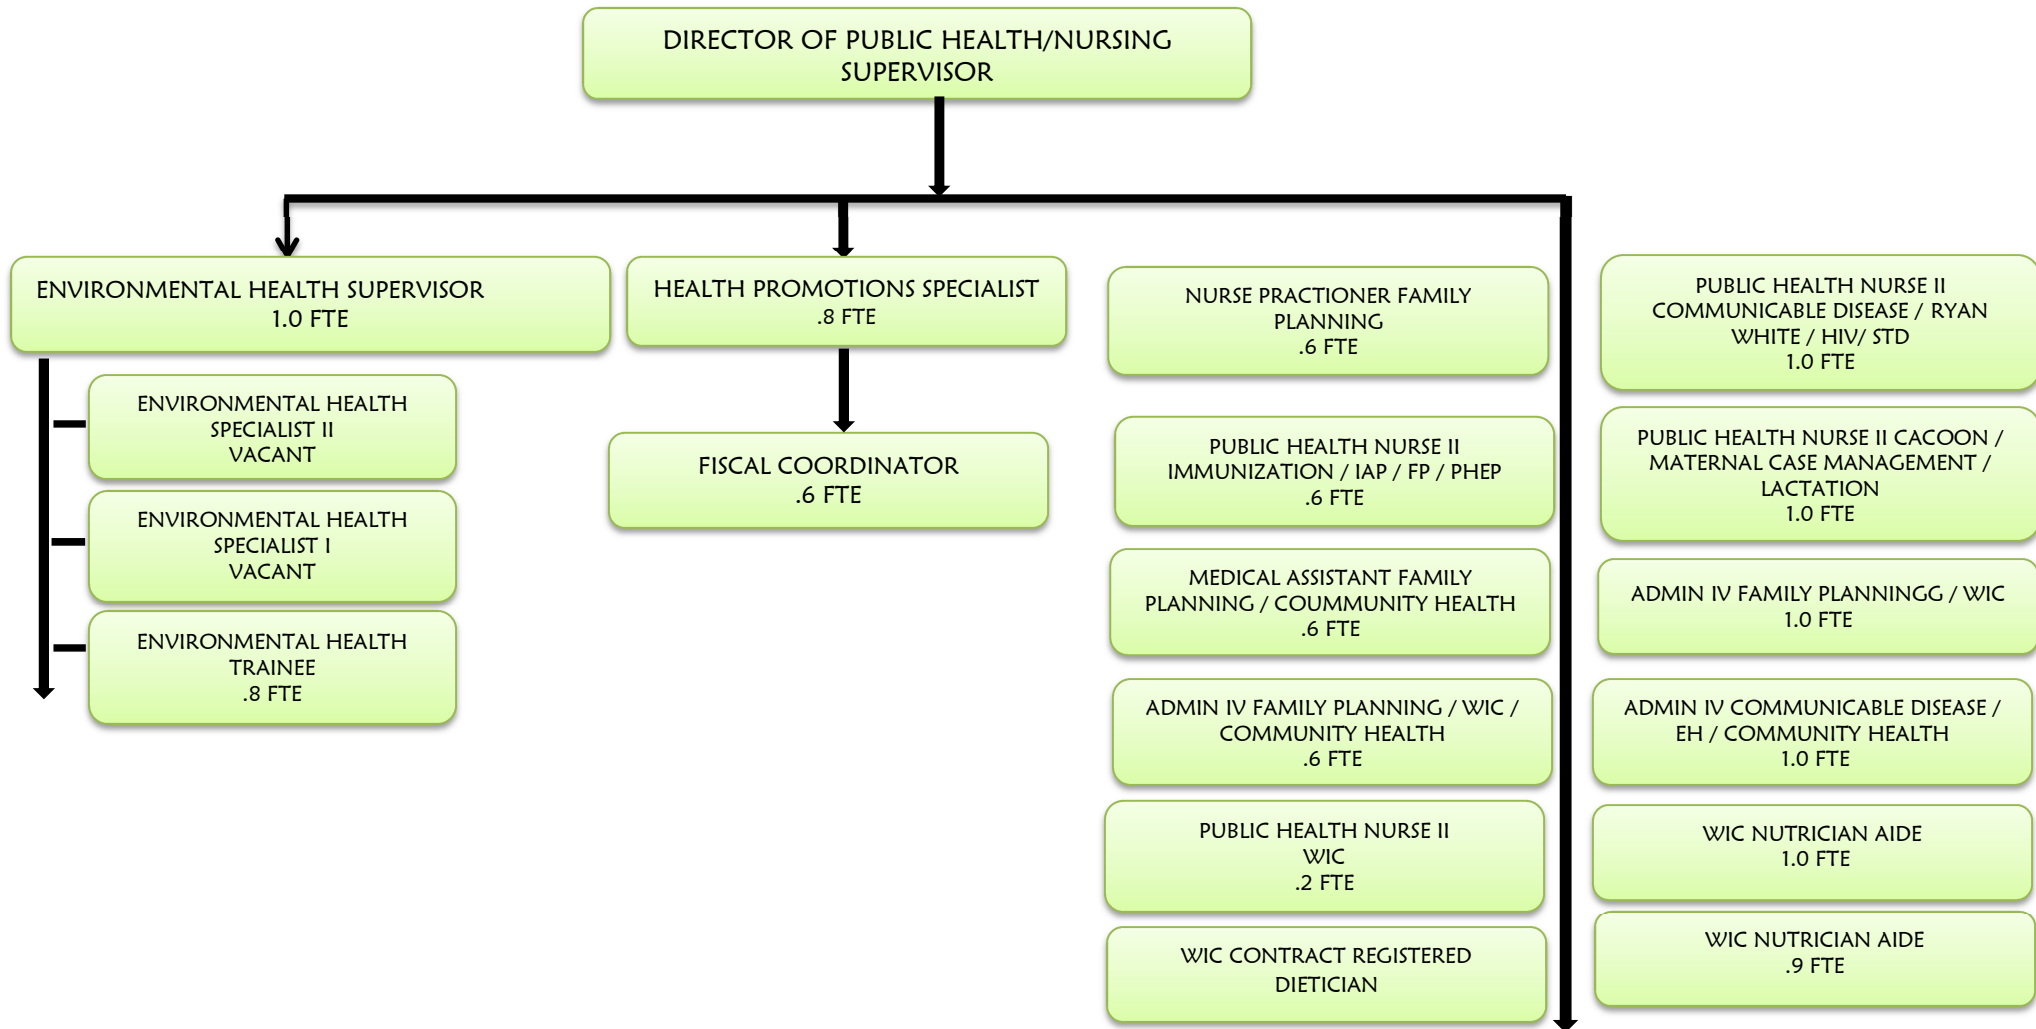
DIRECTOR OF PUBLIC HEALTH/NURSING SUPERVISOR

ENVIRONMENTAL HEALTH SUPERVISOR
1.0 FTE

ENVIRONMENTAL HEALTH SPECIALIST II
VACANT

ENVIRONMENTAL HEALTH SPECIALIST I
VACANT

ENVIRONMENTAL HEALTH TRAINEE
.8 FTE

HEALTH PROMOTIONS SPECIALIST
.8 FTE

FISCAL COORDINATOR
.6 FTE

NURSE PRACTIONER FAMILY PLANNING
.6 FTE

PUBLIC HEALTH NURSE II
IMMUNIZATION / IAP / FP / PHEP
.6 FTE

MEDICAL ASSISTANT FAMILY PLANNING / COUMMUNITY HEALTH
.6 FTE

ADMIN IV FAMILY PLANNING / WIC / COMMUNITY HEALTH
.6 FTE

PUBLIC HEALTH NURSE II
WIC
.2 FTE

WIC CONTRACT REGISTERED DIETICIAN

PUBLIC HEALTH NURSE II
COMMUNICABLE DISEASE / RYAN WHITE / HIV/ STD
1.0 FTE

PUBLIC HEALTH NURSE II CACOON / MATERNAL CASE MANAGEMENT / LACTATION
1.0 FTE

ADMIN IV FAMILY PLANNINGG / WIC
1.0 FTE

ADMIN IV COMMUNICABLE DISEASE / EH / COMMUNITY HEALTH
1.0 FTE

WIC NUTRICIAN AIDE
1.0 FTE

WIC NUTRICIAN AIDE
.9 FTE